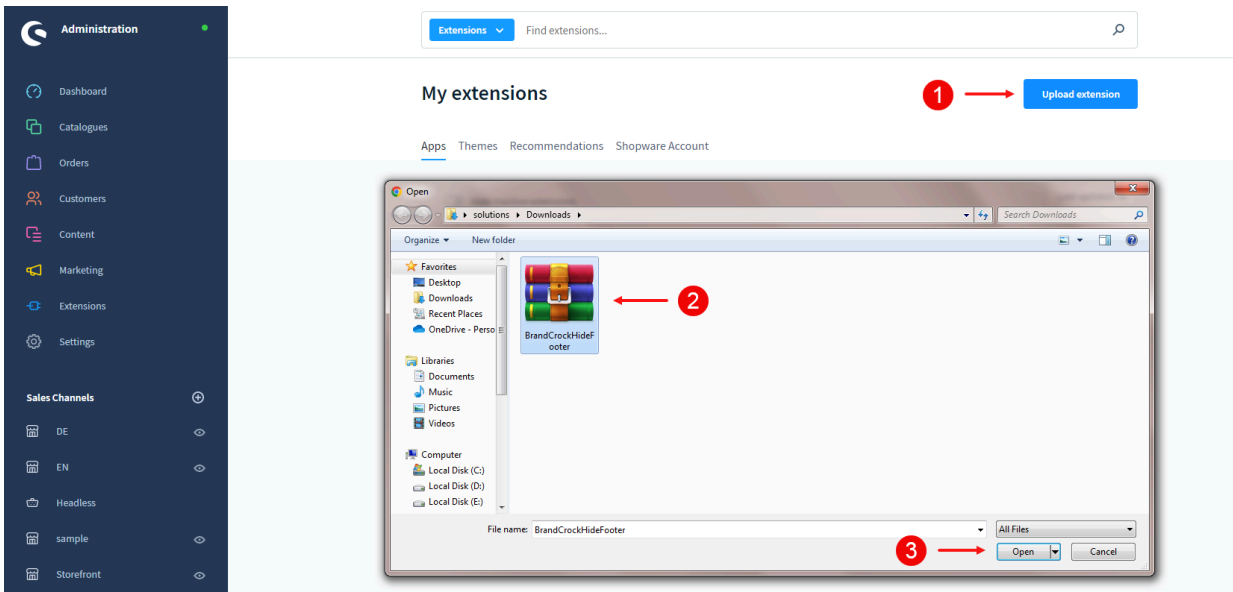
Administration

Dashboard
Catalogues
Orders
Customers
Content
Marketing
Extensions
Settings

Sales Channels
DE
EN
Headless
sample
Storefront

Extensions
Find extensions...

My extensions

1

Upload extension

Apps Themes Recommendations Shopware Account

Open
solutions ▸ Downloads ▸
Search Downloads
Organize ▾ New folder
Favorites
Desktop
Downloads
Recent Places
OneDrive - Perso
Libraries
Documents
Music
Pictures
Videos
Computer
Local Disk (C:)
Local Disk (D:)
Local Disk (E:)

BrandCrockHideFooter

2

File name: BrandCrockHideFooter
All Files
3
Open
Cancel